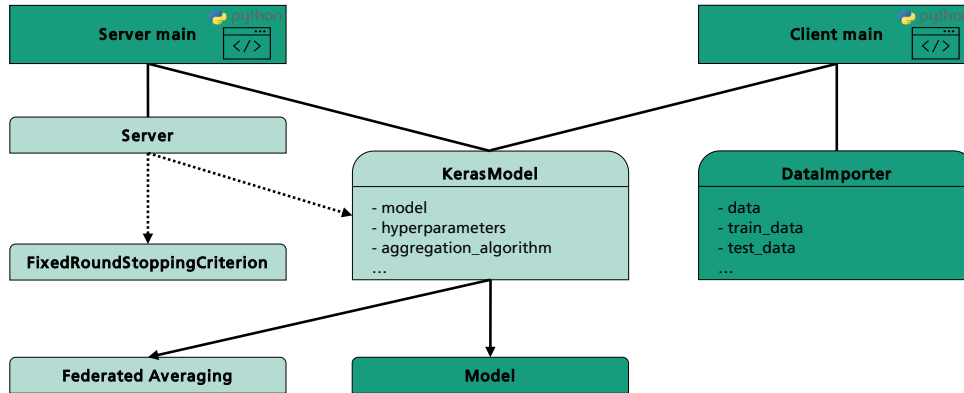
python
Server main

python
Client main

Server

KerasModel
- model
- hyperparameters
- aggregation_algorithm
...

DataImporter
- data
- train_data
- test_data
...

FixedRoundStoppingCriterion

Federated Averaging

Model